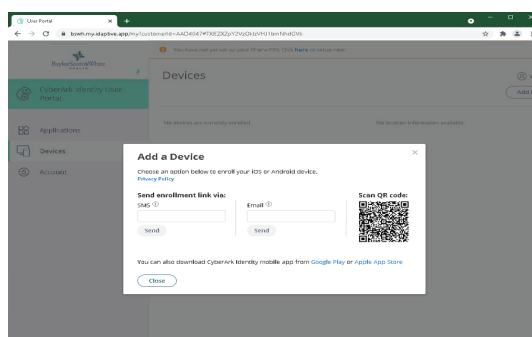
User Portal
bswh.my.idaptive.app/my?customerId=AAD4047#TXEZkZpY2VzOldzVHJ1bmNhdGVk

You have not yet set up your Phone PIN. Click here to setup now.

BaylorScott&White HEALTH

CyberArk Identity User Portal

Applications

Devices

Account

Devices

Add

No devices are currently enrolled.

No location information available.

Add a Device

Choose an option below to enroll your iOS or Android device.
Privacy Policy

Send enrollment link via:

SMS

Send

Email

Send

Scan QR code:

You can also download CyberArk Identity mobile app from Google Play or Apple App Store

Close